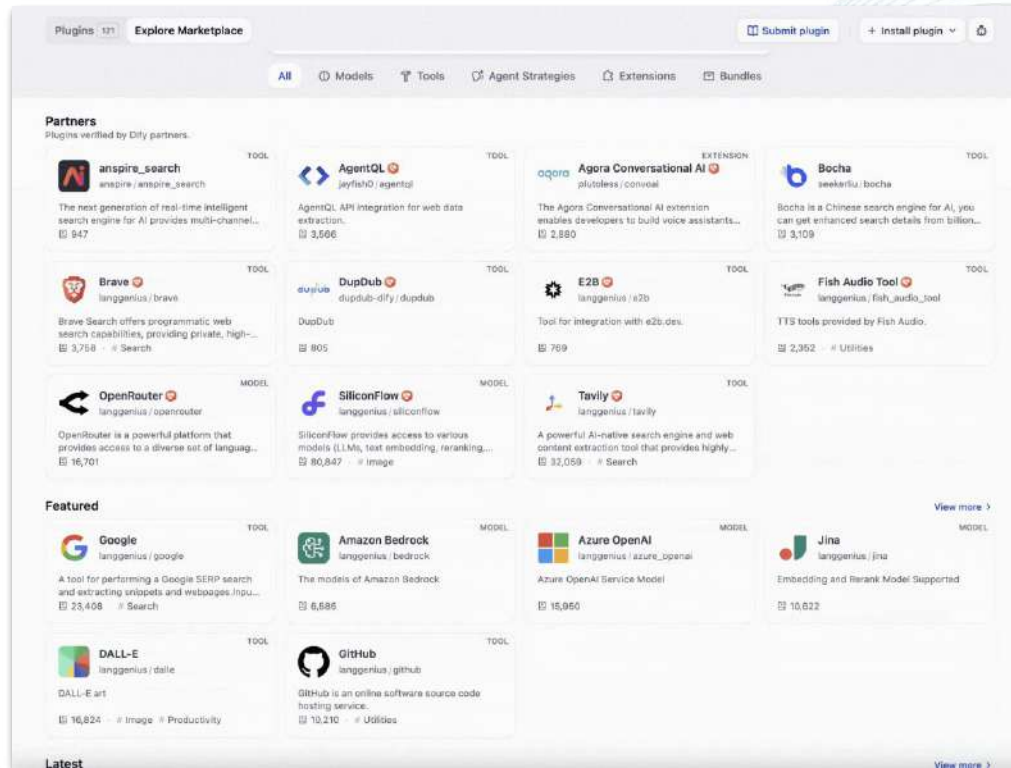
Plugins 121 Explore Marketplace

Submit plugin + Install plugin

All Models Tools Agent Strategies Extensions Bundles

Partners
Plugins verified by Dify partners.

anspire_search
TOOL
anspire / anspire_search
The next generation of real-time intelligent search engine for AI provides multi-channel...
947

AgentQL
TOOL
jayfish0 / agentql
AgentQL API integration for web data extraction.
3,566

Agora Conversational AI
EXTENSION
plutoless / convoai
The Agora Conversational AI extension enables developers to build voice assistants...
2,880

Bocha
TOOL
seekerliu / bocha
Bocha is a Chinese search engine for AI, you can get enhanced search details from billion...
3,109

Brave
TOOL
langgenius / brave
Brave Search offers programmatic web search capabilities, providing private, high-...
3,758 · # Search

DupDub
TOOL
dupdub-dify / dupdub
DupDub
805

E2B
TOOL
langgenius / e2b
Tool for integration with e2b.dev.
769

Fish Audio Tool
TOOL
langgenius / fish_audio_tool
TTS tools provided by Fish Audio.
2,352 · # Utilities

OpenRouter
MODEL
langgenius / openrouter
OpenRouter is a powerful platform that provides access to a diverse set of languag...
16,701

SiliconFlow
MODEL
langgenius / siliconflow
SiliconFlow provides access to various models (LLMs, text embedding, reranking,...
80,847 · # Image

Tavily
TOOL
langgenius / tavily
A powerful AI-native search engine and web content extraction tool that provides highly...
32,059 · # Search

Featured
View more >

Google
TOOL
langgenius / google
A tool for performing a Google SERP search and extracting snippets and webpages.Inpu...
23,408 · # Search

Amazon Bedrock
MODEL
langgenius / bedrock
The models of Amazon Bedrock
6,686

Azure OpenAI
MODEL
langgenius / azure_openai
Azure OpenAI Service Model
15,960

Jina
MODEL
langgenius / jina
Embedding and Rerank Model Supported
10,622

DALL-E
TOOL
langgenius / dalle
DALL-E art
16,824 · # Image # Productivity

GitHub
TOOL
langgenius / github
GitHub is an online software source code hosting service.
10,210 · # Utilities

Latest
View more >